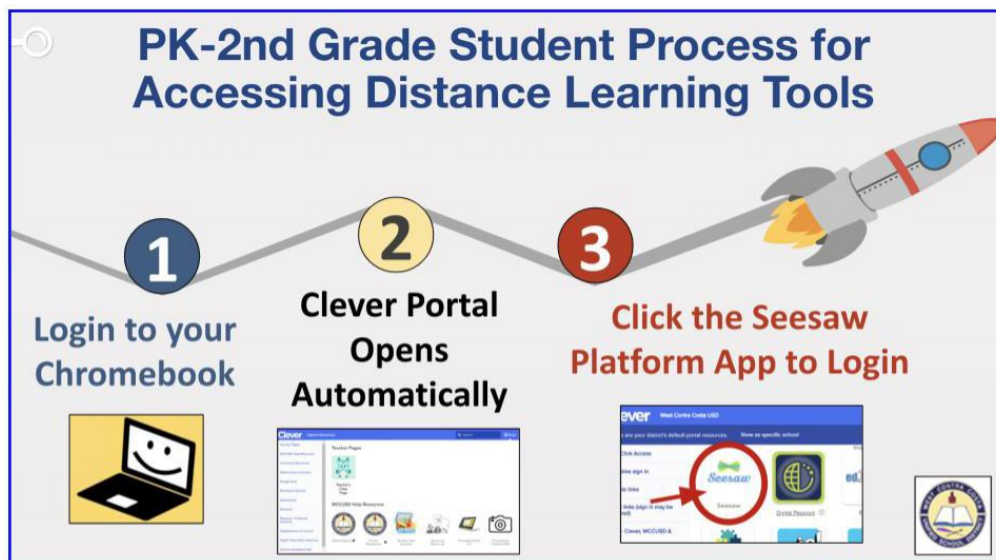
PK-2nd Grade Student Process for Accessing Distance Learning Tools

1
Login to your Chromebook

2
Clever Portal Opens Automatically

Clever
Teacher Pages
WCCUSD Help Resources

3
Click the Seesaw Platform App to Login

clever West Contra Costa USD
are your district's default portal resources
View as specific school
Click Access
Seesaw
Seesaw
Destiny Discover

WEST CONTRA COSTA UNIFIED SCHOOL DISTRICT